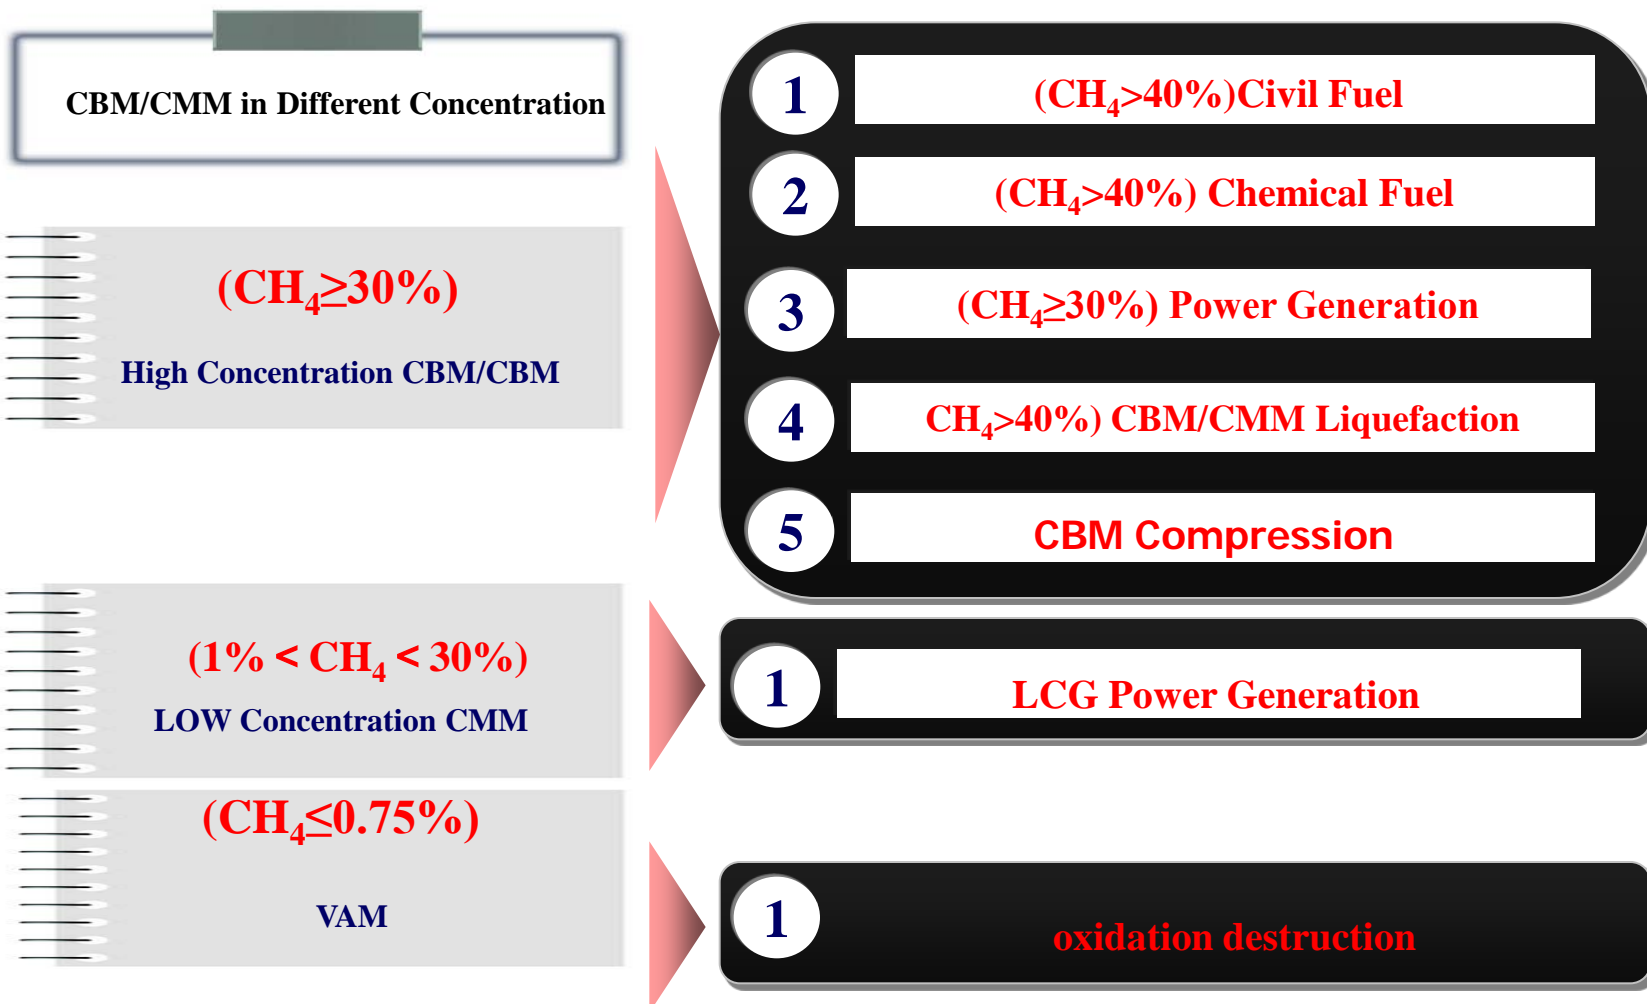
CBM/CMM in Different Concentration

$(CH_4 \geq 30\%)$

High Concentration CBM/CBM

$(1\% < CH_4 < 30\%)$

LOW Concentration CMM

$(CH_4 \leq 0.75\%)$

VAM

1 $(CH_4 > 40\%)$Civil Fuel

2 $(CH_4 > 40\%)$ Chemical Fuel

3 $(CH_4 \geq 30\%)$ Power Generation

4 $CH_4 > 40\%)$ CBM/CMM Liquefaction

5 CBM Compression

1 LCG Power Generation

1 oxidation destruction